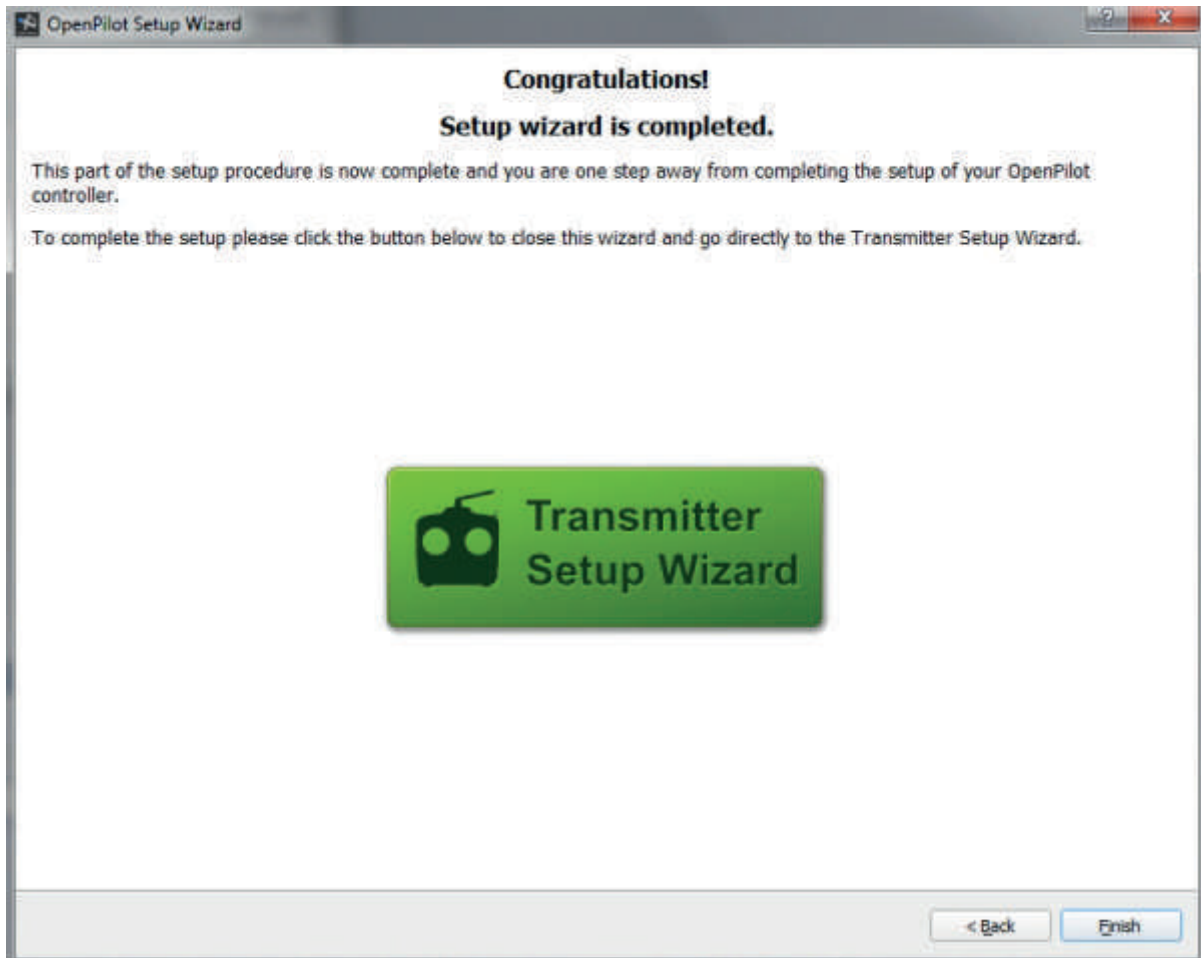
OpenPilot Setup Wizard

?

x

Congratulations!

Setup wizard is completed.

This part of the setup procedure is now complete and you are one step away from completing the setup of your OpenPilot controller.

To complete the setup please click the button below to close this wizard and go directly to the Transmitter Setup Wizard.

Transmitter Setup Wizard

< Back

Finish